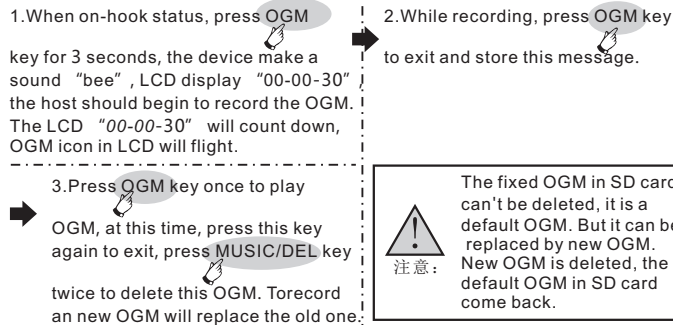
1.When on-hook status, press OGM key for 3 seconds, the device make a sound "bee", LCD display "00-00-30" the host should begin to record the OGM. The LCD "00-00-30" will count down, OGM icon in LCD will flight.

2.While recording, press OGM key to exit and store this message.

3.Press OGM key once to play OGM, at this time, press this key again to exit, press MUSIC/DEL key twice to delete this OGM. Torecord an new OGM will replace the old one.

!
注意:

The fixed OGM in SD card can't be deleted, it is a default OGM. But it can be replaced by new OGM. New OGM is deleted, the default OGM in SD card come back.